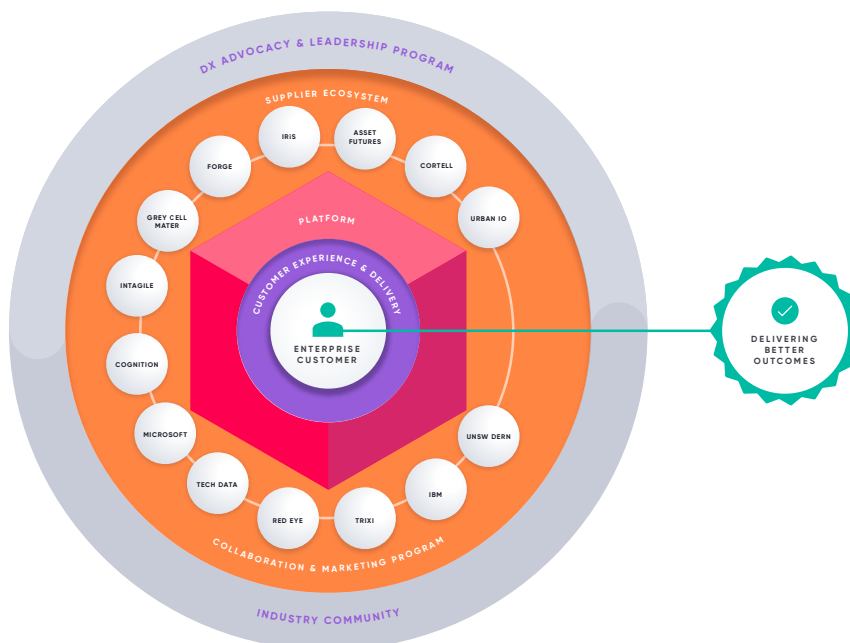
DX ADVOCACY & LEADERSHIP PROGRAM

SUPPLIER ECOSYSTEM

IRIS

ASSET FUTURES

CORTELL

FORGE

URBAN IO

GREY CELL MATER

PLATFORM

INTAGILE

CUSTOMER EXPERIENCE & DELIVERY

ENTERPRISE CUSTOMER

DELIVERING BETTER OUTCOMES

COGNITION

MICROSOFT

UNSW DERN

IBM

TECH DATA

RED EYE

TRIXI

COLLABORATION & MARKETING PROGRAM

INDUSTRY COMMUNITY